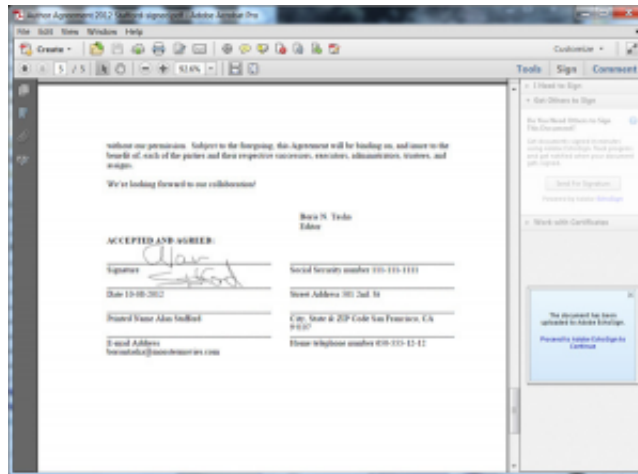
Author Agreement 2012 Stafford signed.pdf - Adobe Acrobat Pro

File Edit View Window Help

Create

Customize

5 / 5 92.6%

Tools Sign Comment

without our permission. Subject to the foregoing, this Agreement will be binding on, and inure to the benefit of, each of the parties and their respective successors, executors, administrators, trustees, and assigns.

We're looking forward to our collaboration!

Boris N. Tesla
Editor

ACCEPTED AND AGREED:

Signature

Social Security number 111-111-1111

Date 10-08-2012

Street Address 301 2nd. St

Printed Name Alan Stafford

City, State & ZIP Code San Francisco, CA 94107

E-mail Address
borisntesla@monstermovies.com

Home telephone number 650-333-12-12

I Need to Sign

Get Others to Sign

Do You Need Others to Sign This Document?

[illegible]

Send for Signature

Powered by Adobe EchoSign

Work with Certificates

The document has been uploaded to Adobe EchoSign.

Proceed to Adobe EchoSign to Continue